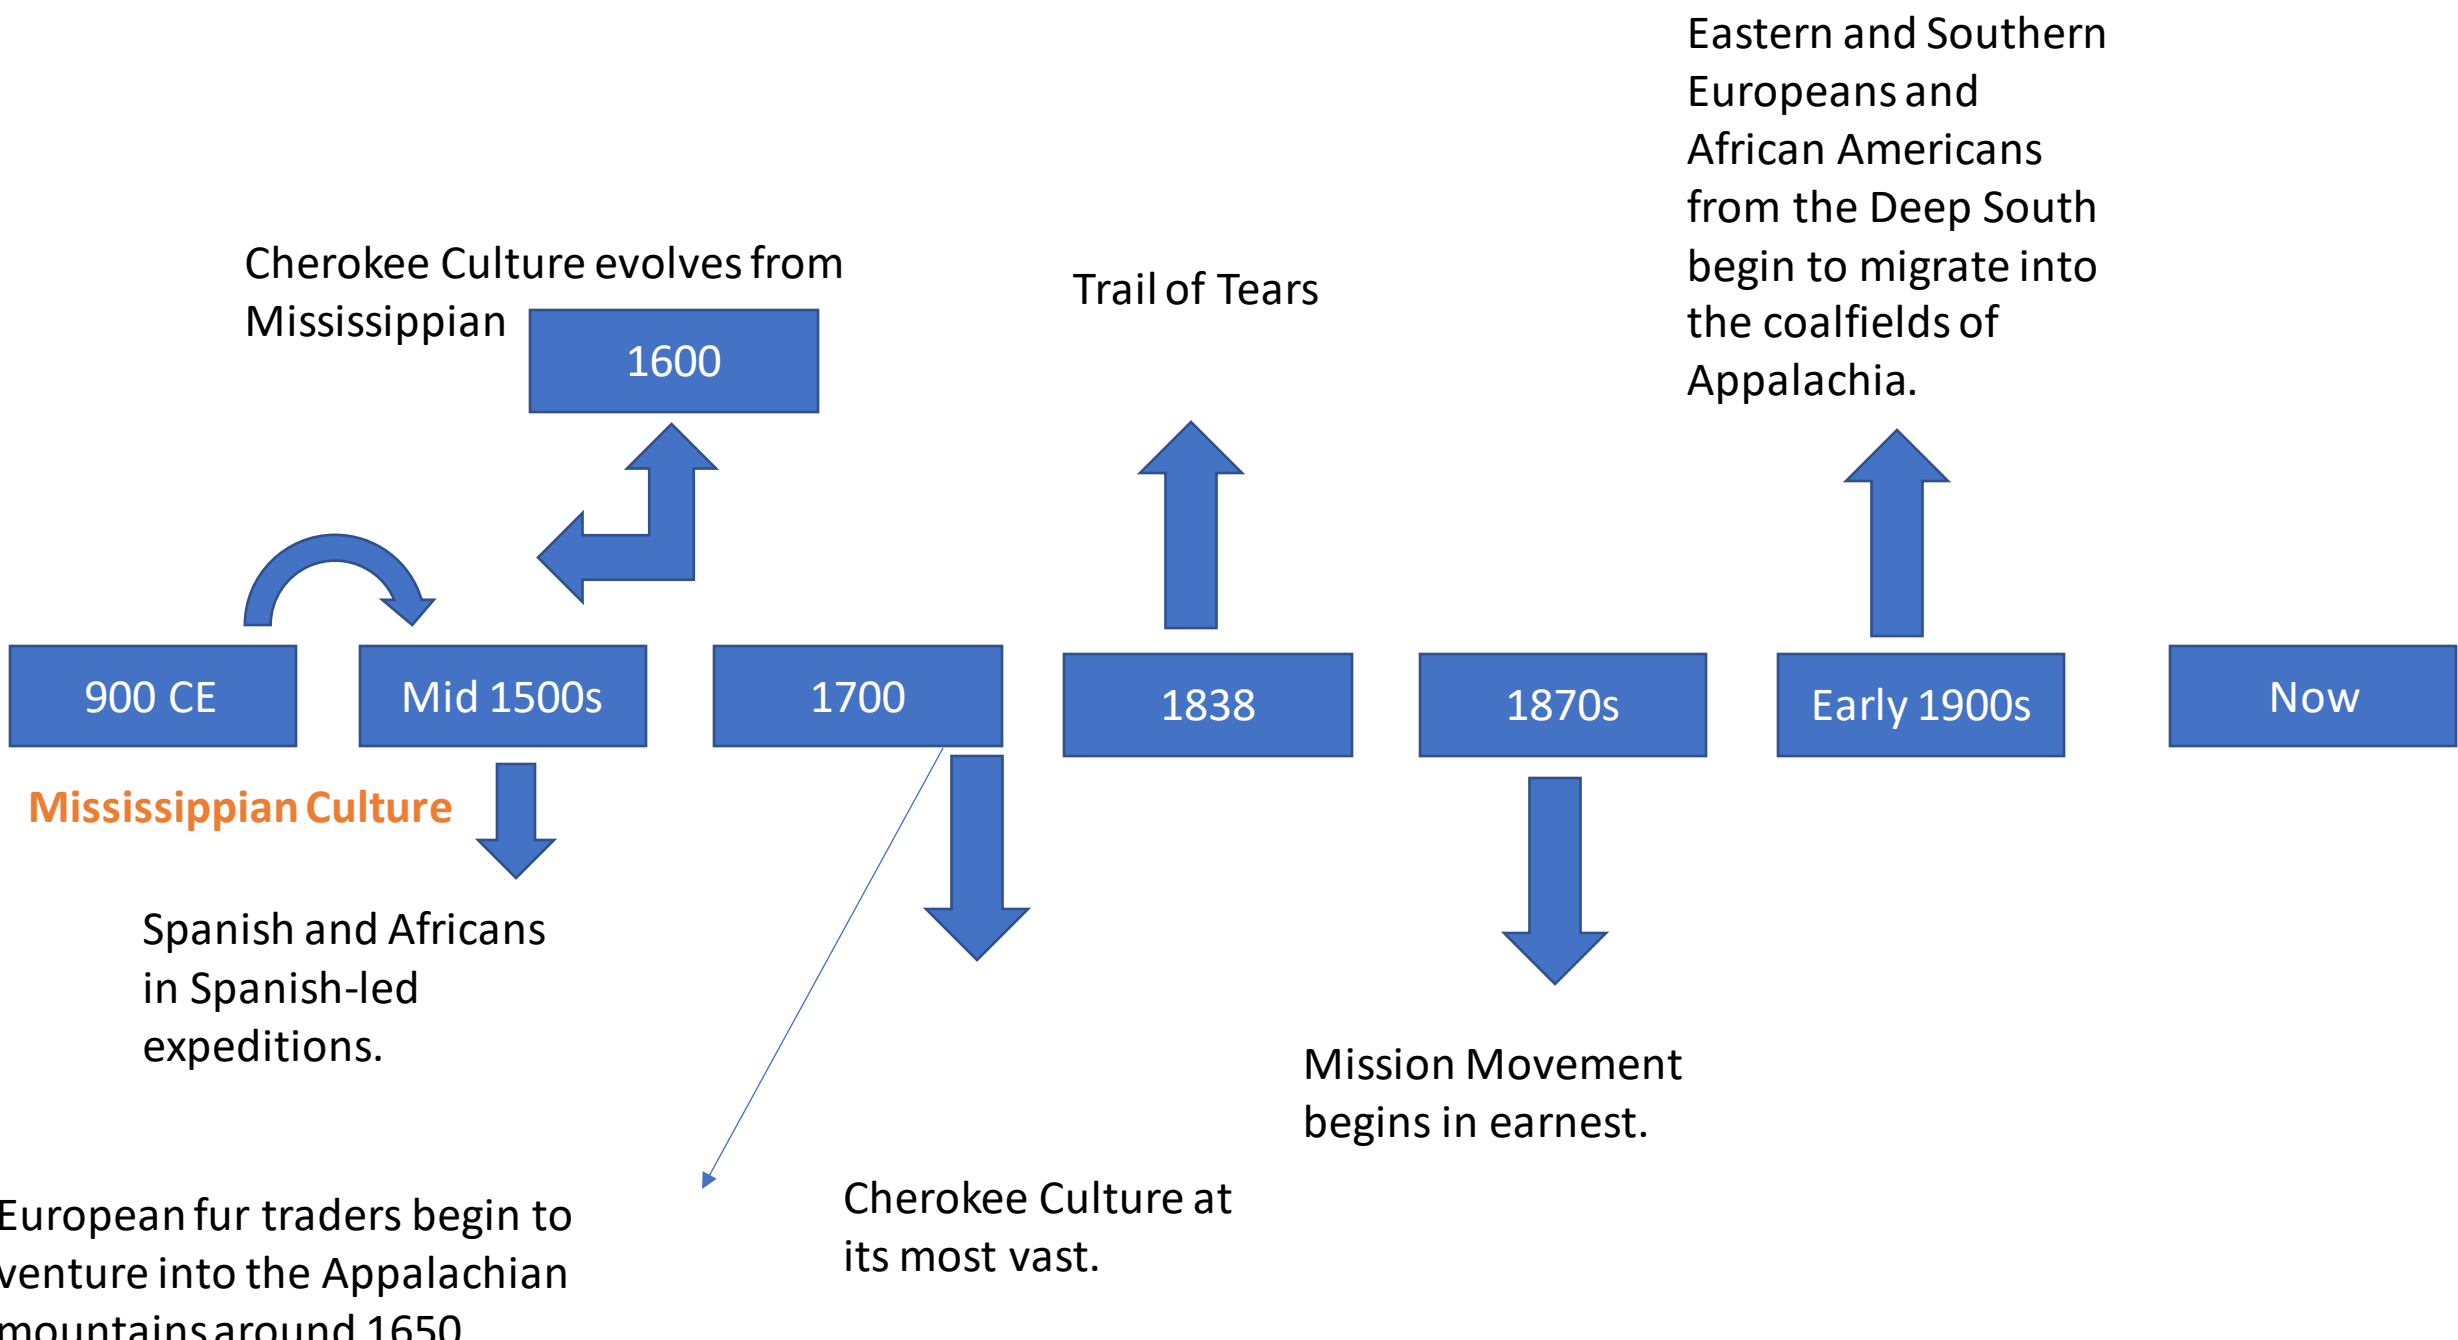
Eastern and Southern Europeans and African Americans from the Deep South begin to migrate into the coalfields of Appalachia.

Cherokee Culture evolves from Mississippian

1600

Trail of Tears

900 CE

Mid 1500s

1700

1838

1870s

Early 1900s

Now

Mississippian Culture

Spanish and Africans in Spanish-led expeditions.

Mission Movement begins in earnest.

European fur traders begin to venture into the Appalachian mountains around 1650

Cherokee Culture at its most vast.